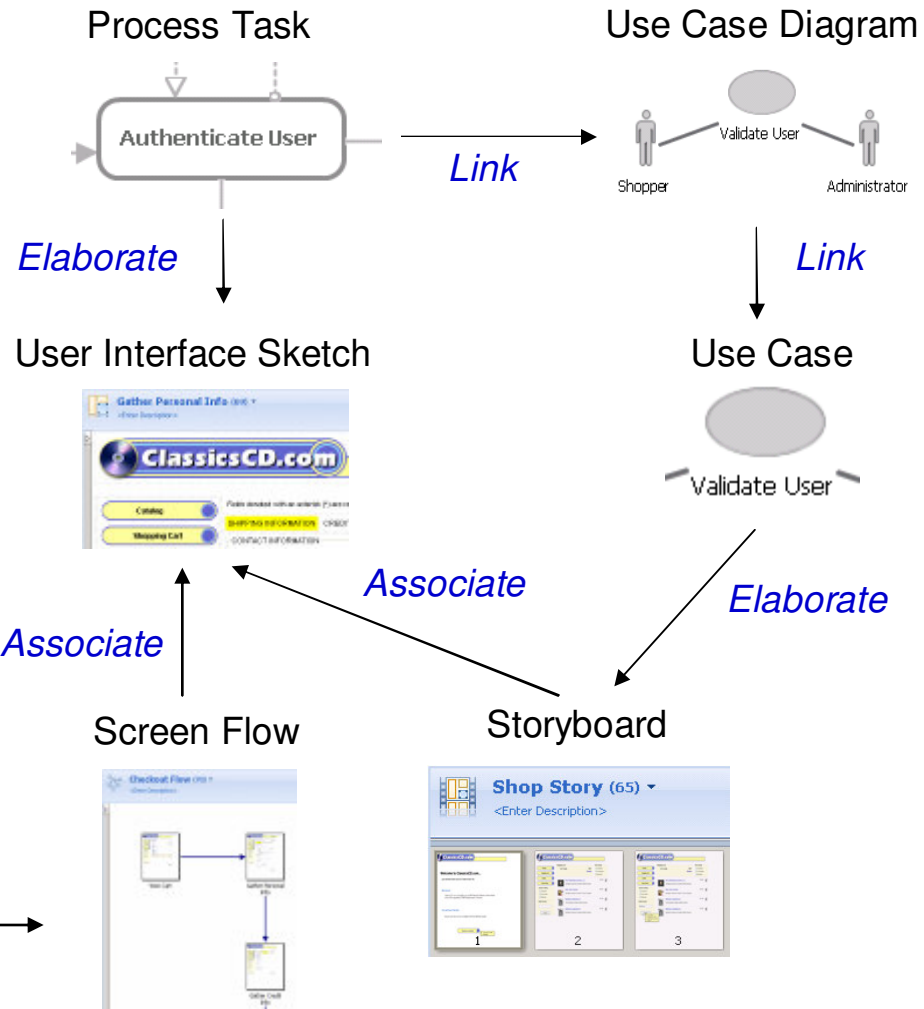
Process Task

Authenticate User

Link

Use Case Diagram

Validate User

Shopper

Administrator

Elaborate

Link

User Interface Sketch

Gather Personal Info (66)

<Enter Description>

ClassicsCD.com

Catalog

Shopping Cart

Fields denoted with an asterisk (*) are r

SHIPPING INFORMATION

CREDIT

CONTACT INFORMATION

Use Case

Validate User

Associate

Elaborate

Associate

Screen Flow

Checkout Flow

<Enter Description>

View Cart

Gather Personal Info

Gather Credit Info

Storyboard

Shop Story (65)

<Enter Description>

1

2

3